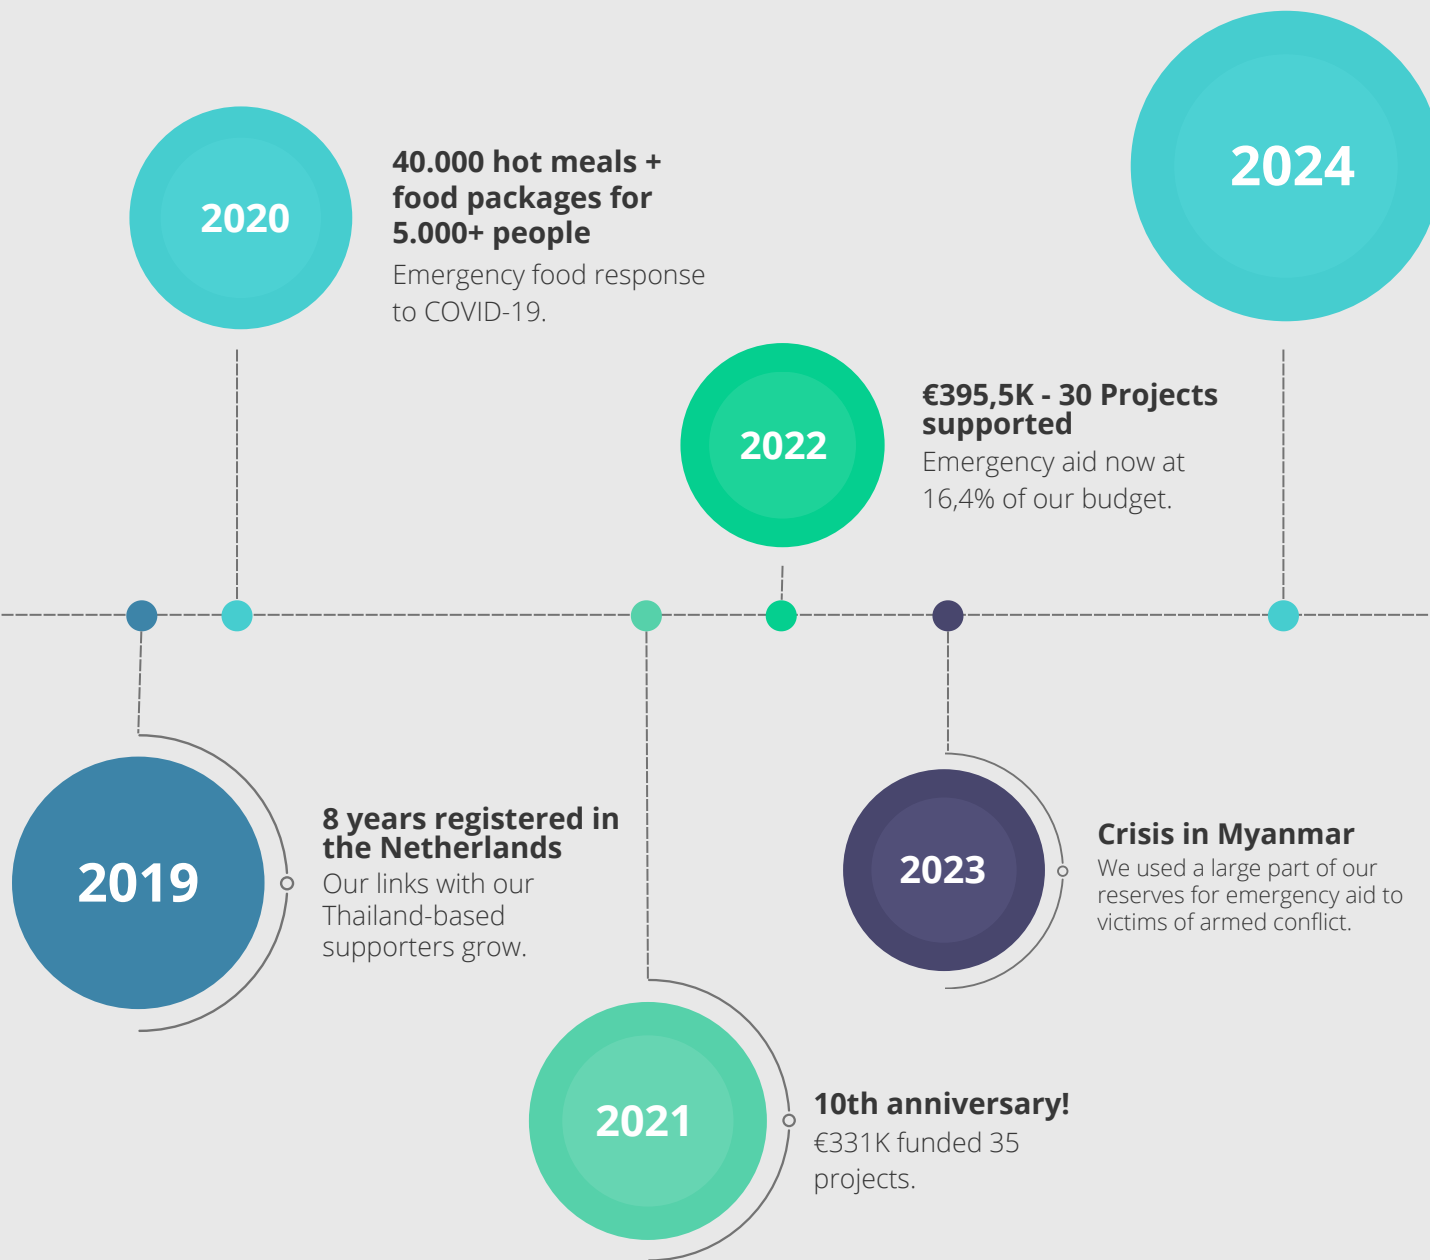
2020

**40.000 hot meals + food packages for 5.000+ people**
Emergency food response to COVID-19.

2024

2022

**€395,5K - 30 Projects supported**
Emergency aid now at 16,4% of our budget.

2019

**8 years registered in the Netherlands**
Our links with our Thailand-based supporters grow.

2023

**Crisis in Myanmar**
We used a large part of our reserves for emergency aid to victims of armed conflict.

2021

**10th anniversary!**
€331K funded 35 projects.